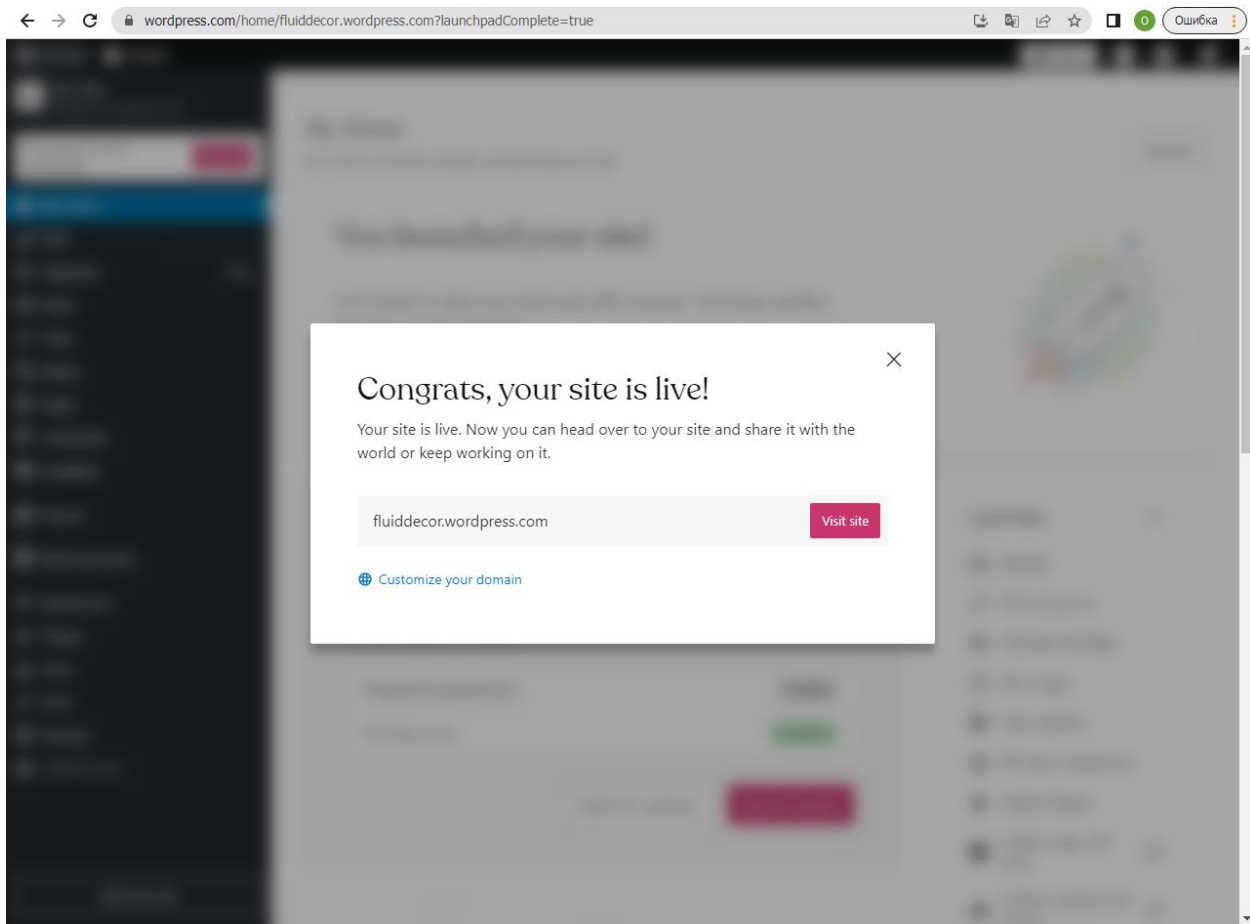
wordpress.com/home/fluiddecor.wordpress.com?launchpadComplete=true

O Ошибка

Congrats, your site is live!

Your site is live. Now you can head over to your site and share it with the world or keep working on it.

fluiddecor.wordpress.com

Visit site

Customize your domain